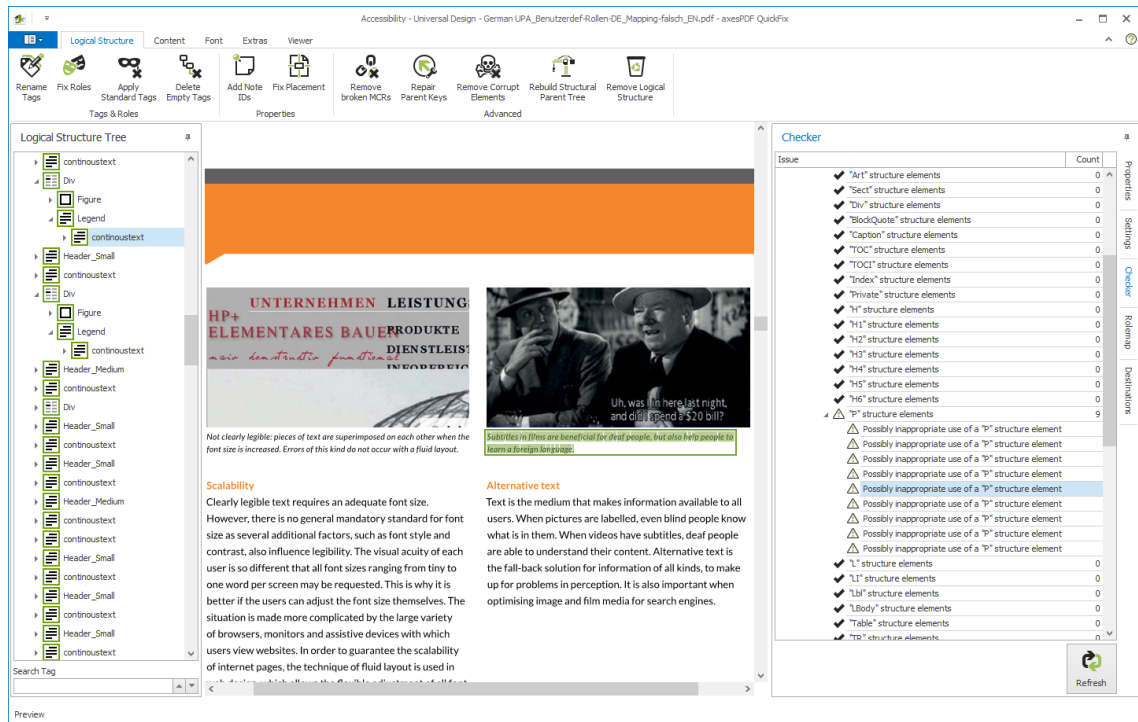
Accessibility - Universal Design - German UPA_Benutzerdef-Rollen-DE_Mapping-falsch_EN.pdf - axesPDF QuickFix

Logical Structure Content Font Extras Viewer

Rename Tags Fix Roles Apply Standard Tags Delete Empty Tags
Tags & Roles
Add Note IDs Fix Placement
Properties
Remove broken MCRs Repair Parent Keys Remove Corrupt Elements Rebuild Structural Parent Tree Remove Logical Structure
Advanced

Logical Structure Tree

continoustext
Div
Figure
Legend
continoustext
Header_Small
continoustext
Div
Figure
Legend
continoustext
Header_Medium
continoustext
Div
Header_Small
continoustext
Header_Small
continoustext
Header_Medium
continoustext
continoustext
Header_Small
continoustext
Header_Small
continoustext
Header_Small
continoustext

Search Tag

UNTERNEHMEN LEISTUNG
HP+
ELEMENTARES BAUE PRODUKTE
DIENSTLEIST
INFOPREIC

Uh, was in here last night, and did I spend a $20 bill?

Not clearly legible: pieces of text are superimposed on each other when the font size is increased. Errors of this kind do not occur with a fluid layout.

Subtitles in films are beneficial for deaf people, but also help people to learn a foreign language.

Scalability
Clearly legible text requires an adequate font size. However, there is no general mandatory standard for font size as several additional factors, such as font style and contrast, also influence legibility. The visual acuity of each user is so different that all font sizes ranging from tiny to one word per screen may be requested. This is why it is better if the users can adjust the font size themselves. The situation is made more complicated by the large variety of browsers, monitors and assistive devices with which users view websites. In order to guarantee the scalability of internet pages, the technique of fluid layout is used in

Alternative text
Text is the medium that makes information available to all users. When pictures are labelled, even blind people know what is in them. When videos have subtitles, deaf people are able to understand their content. Alternative text is the fall-back solution for information of all kinds, to make up for problems in perception. It is also important when optimising image and film media for search engines.

Checker

| Issue | Count |
|---|---|
| "Art" structure elements | 0 |
| "Sect" structure elements | 0 |
| "Div" structure elements | 0 |
| "BlockQuote" structure elements | 0 |
| "Caption" structure elements | 0 |
| "TOC" structure elements | 0 |
| "TOCI" structure elements | 0 |
| "Index" structure elements | 0 |
| "Private" structure elements | 0 |
| "H" structure elements | 0 |
| "H1" structure elements | 0 |
| "H2" structure elements | 0 |
| "H3" structure elements | 0 |
| "H4" structure elements | 0 |
| "H5" structure elements | 0 |
| "H6" structure elements | 0 |
| "P" structure elements | 9 |
| Possibly inappropriate use of a "P" structure element | |
| Possibly inappropriate use of a "P" structure element | |
| Possibly inappropriate use of a "P" structure element | |
| Possibly inappropriate use of a "P" structure element | |
| Possibly inappropriate use of a "P" structure element | |
| Possibly inappropriate use of a "P" structure element | |
| Possibly inappropriate use of a "P" structure element | |
| Possibly inappropriate use of a "P" structure element | |
| Possibly inappropriate use of a "P" structure element | |
| "L" structure elements | 0 |
| "LI" structure elements | 0 |
| "Lbl" structure elements | 0 |
| "LBody" structure elements | 0 |
| "Table" structure elements | 0 |
| "TR" structure elements | |

Refresh

Properties Settings Checker Rolemap Destinations

Preview